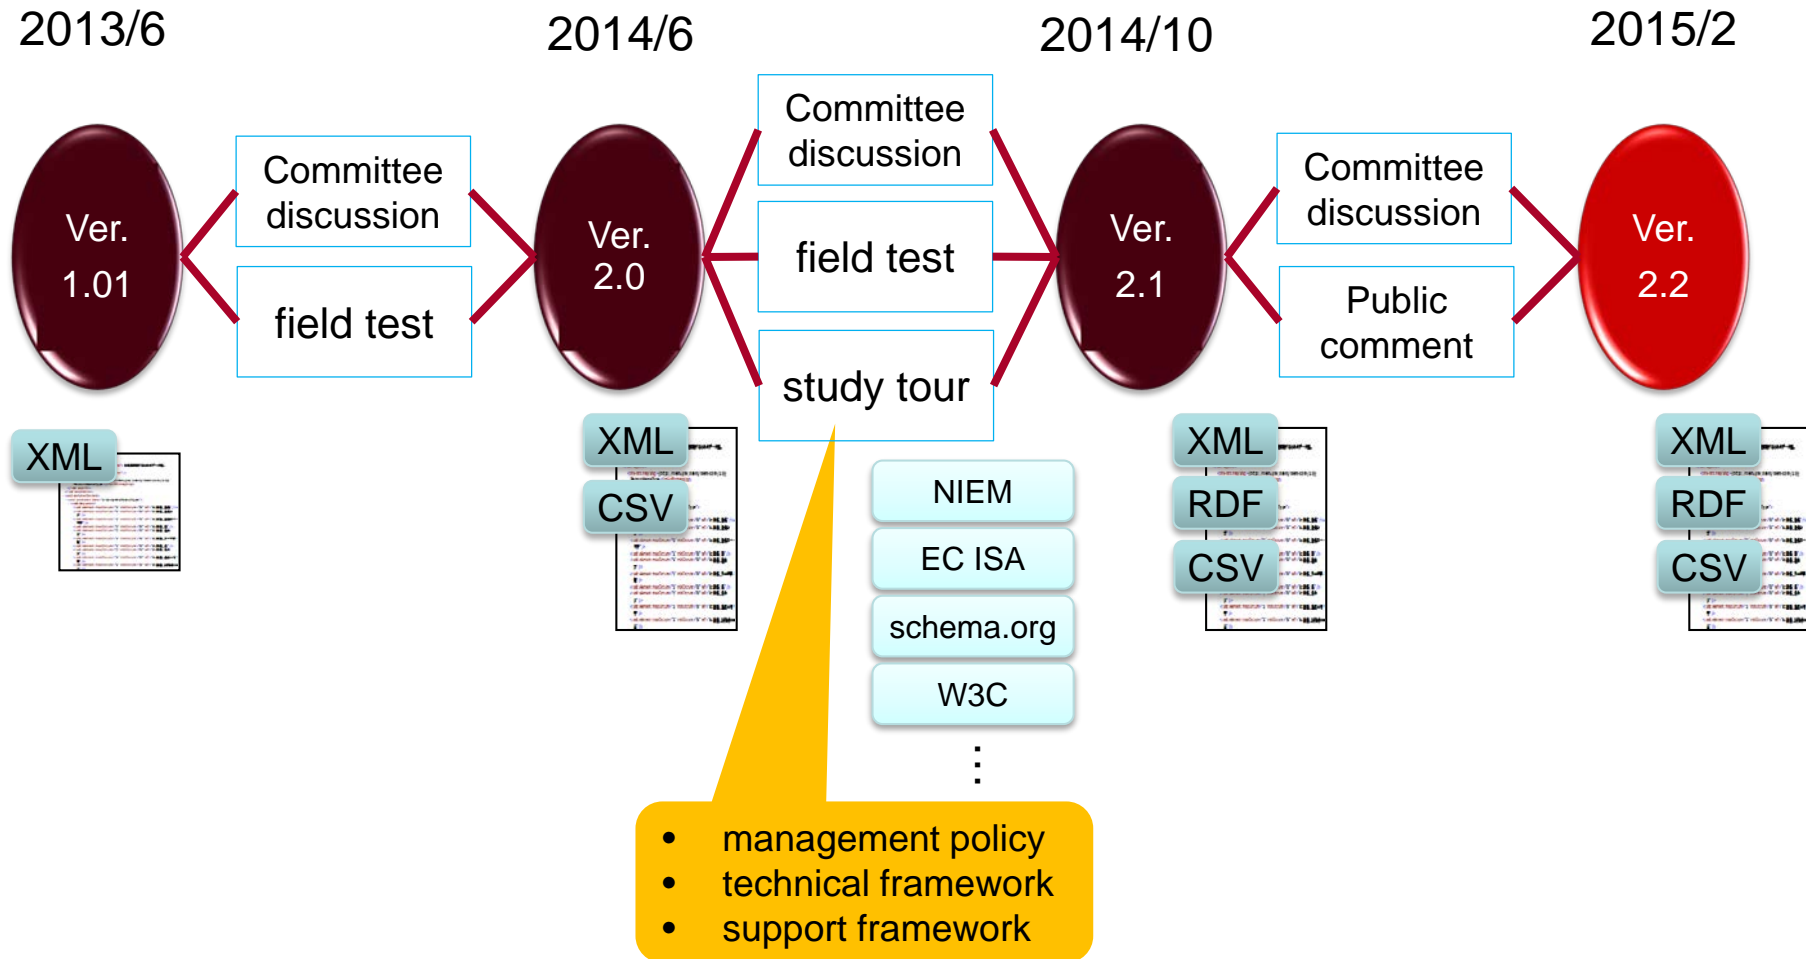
2013/6

2014/6

2014/10

2015/2

Ver. 1.01

Committee discussion

field test

Ver. 2.0

Committee discussion

field test

study tour

Ver. 2.1

Committee discussion

Public comment

Ver. 2.2

XML

XML

CSV

NIEM

EC ISA

schema.org

W3C

⋮

XML

RDF

CSV

XML

RDF

CSV

• management policy
• technical framework
• support framework